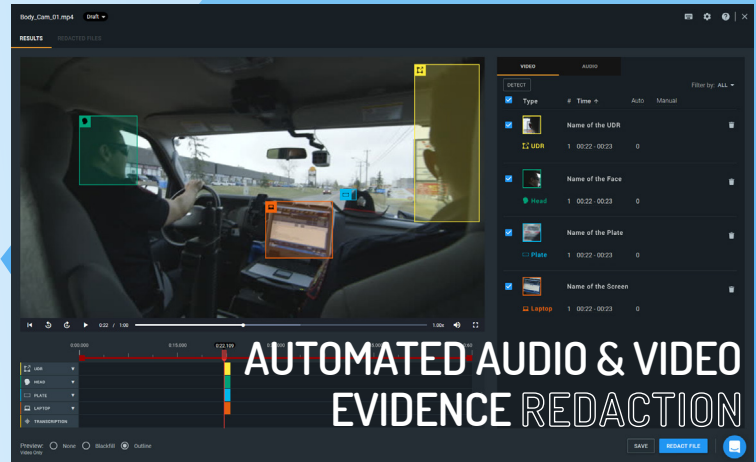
Body_Cam_01.mp4 Draft

RESULTS REDACTED FILES

0:22 / 1:00 1.00x

0:00.000 0:15.000 0:22.109

UDR
HEAD
PLATE
LAPTOP
TRANSCRIPTION

Preview: None Blackfill Outline
Video Only

VIDEO AUDIO

DETECT Filter by: ALL

| | Type | # | Time ↑ | Auto | Manual |
|---|---|---|---|---|---|
| | Name of the UDR UDR | 1 | 00:22 - 00:23 | 0 | |
| | Name of the Face Head | 1 | 00:22 - 00:23 | 0 | |
| | Name of the Plate Plate | 1 | 00:22 - 00:23 | 0 | |
| | Name of the Screen Laptop | 1 | 00:22 - 00:23 | 0 | |

AUTOMATED AUDIO & VIDEO EVIDENCE REDACTION

SAVE REDACT FILE